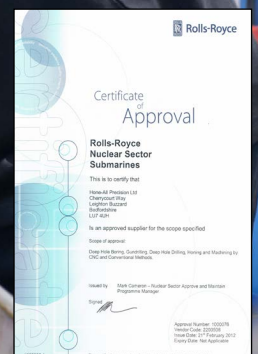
Rolls-Royce

Certificate of Approval

Rolls-Royce Nuclear Sector Submarines

This is to certify that

Hone-All Precision Ltd
Cherrycourt Way
Leighton Buzzard
Bedfordshire
LU7 4UH

Is an approved supplier for the scope specified

Scope of approval:

Deep Hole Boring, Gundrilling, Deep Hole Drilling, Honing and Machining by CNC and Conventional Methods.

Issued by Mark Cameron – Nuclear Sector Approval and Maintain Programme Manager

Signed

Approval Number: 1D00078
Vendor Code: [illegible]
Issue Date: 21st February 2012
Expiry Date: Not Applicable